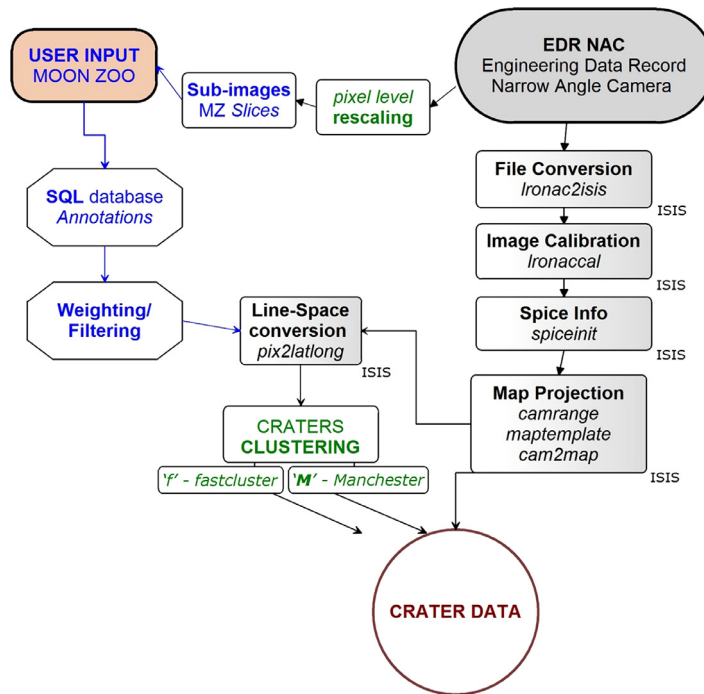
USER INPUT
MOON ZOO

Sub-images
MZ Slices

pixel level
rescaling

EDR NAC
Engineering Data Record
Narrow Angle Camera

SQL database
Annotations

File Conversion
lronac2isis

ISIS

Image Calibration
lronaccal

ISIS

Weighting/
Filtering

Line-Space
conversion
pix2latlong

ISIS

Spice Info
spiceinit

ISIS

Map Projection
camrange
maptemplate
cam2map

ISIS

CRATERS
CLUSTERING

'f' - fastcluster

'M' - Manchester

CRATER DATA